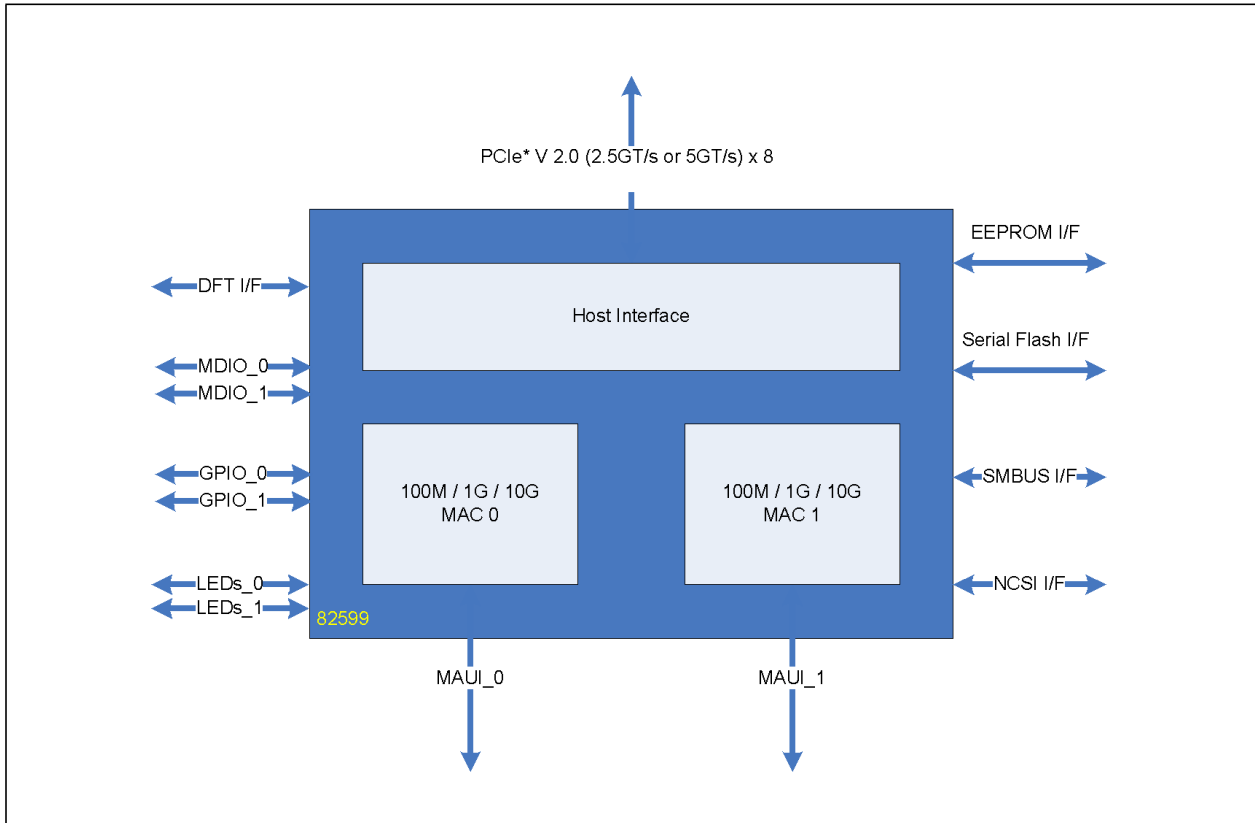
PCIe* V 2.0 (2.5GT/s or 5GT/s) x 8

EEPROM I/F

DFT I/F

Host Interface

Serial Flash I/F

MDIO_0
MDIO_1

GPIO_0
GPIO_1

100M / 1G / 10G
MAC 0

100M / 1G / 10G
MAC 1

SMBUS I/F

LEDs_0
LEDs_1

NCSI I/F

82599

MAUI_0

MAUI_1